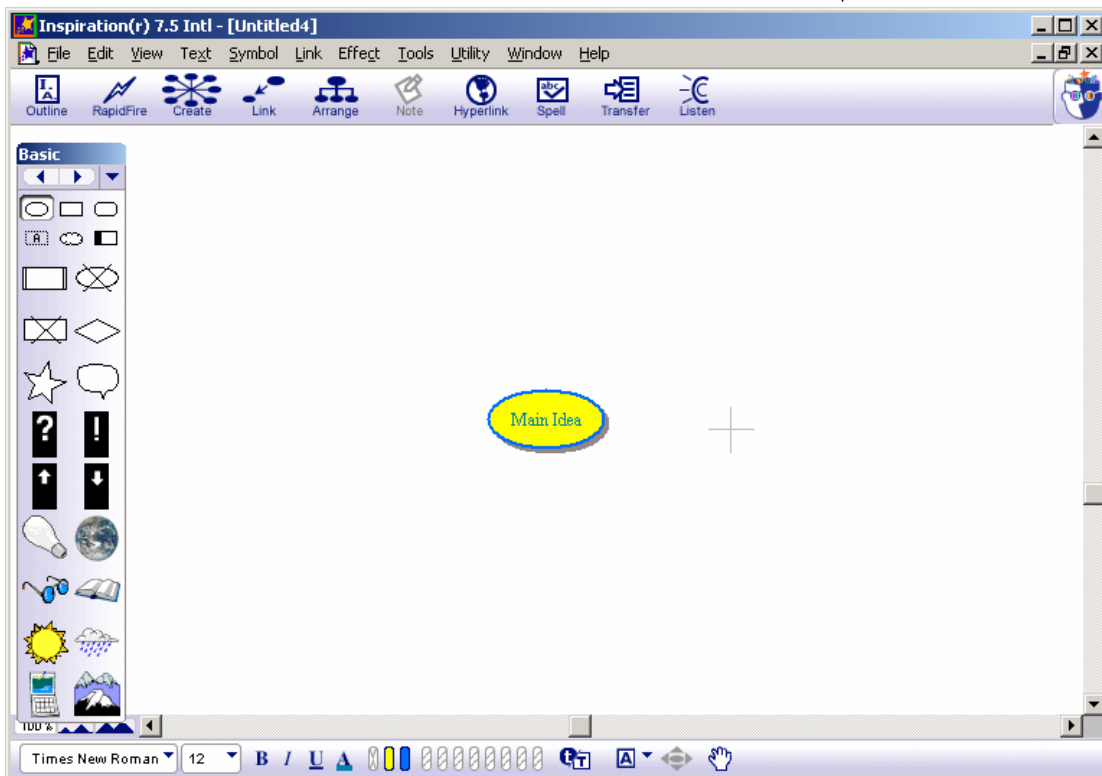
Inspiration(r) 7.5 Intl - [Untitled4]

File Edit View Text Symbol Link Effect Tools Utility Window Help

Outline RapidFire Create Link Arrange Note Hyperlink Spell Transfer Listen

Basic

A

?

!

Main Idea

100%

Times New Roman 12 B I U A